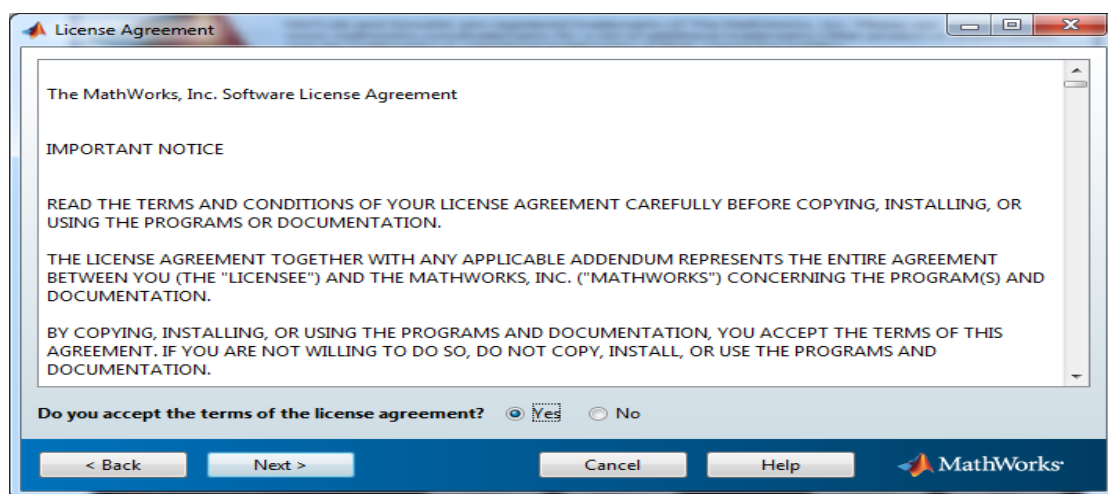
License Agreement

The MathWorks, Inc. Software License Agreement

IMPORTANT NOTICE

READ THE TERMS AND CONDITIONS OF YOUR LICENSE AGREEMENT CAREFULLY BEFORE COPYING, INSTALLING, OR USING THE PROGRAMS OR DOCUMENTATION.

THE LICENSE AGREEMENT TOGETHER WITH ANY APPLICABLE ADDENDUM REPRESENTS THE ENTIRE AGREEMENT BETWEEN YOU (THE "LICENSEE") AND THE MATHWORKS, INC. ("MATHWORKS") CONCERNING THE PROGRAM(S) AND DOCUMENTATION.

BY COPYING, INSTALLING, OR USING THE PROGRAMS AND DOCUMENTATION, YOU ACCEPT THE TERMS OF THIS AGREEMENT. IF YOU ARE NOT WILLING TO DO SO, DO NOT COPY, INSTALL, OR USE THE PROGRAMS AND DOCUMENTATION.

Do you accept the terms of the license agreement? Yes No

< Back Next > Cancel Help MathWorks